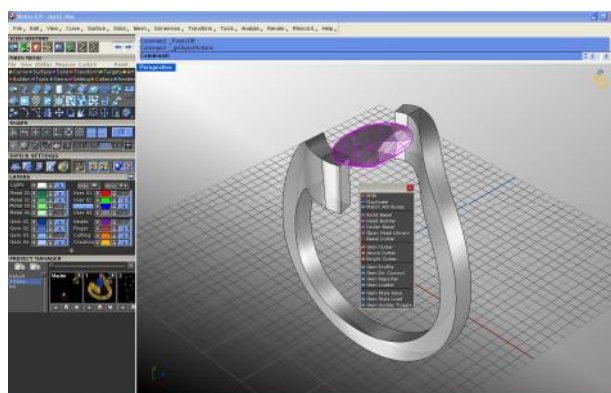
Rhino 4.0 - ring1.3dm

File, Edit, View, Curve, Surface, Solid, Mesh, Dimension, Transform, Tools, Analyze, Render, RhinoGold, Help

Command: _PopupOff
Command: _SelObjectPoints
Command:

Perspective

MAIN MENU

SHAPE

LAYERS

PROJECT MANAGER

Lights
Metal 01
Metal 02
Metal 03
Metal 04
Gem 01
Gem 02
Gem 03
User 01
User 02
User 03
User 04
Heads
Prongs
Cutting
Creation

Master

Hide
Duplicate
Match Attributes
Build Bezel
Head Builder
Under Bezel
Open Head Library
Bezel Cutter
Gem Cutter
Azure Cutter
Bright Cutter
Gem Studio
Gem On Curve
Gem Pave
Gem Locator
Gem Style Save
Gem Style Load
Gem Cutter Toggle